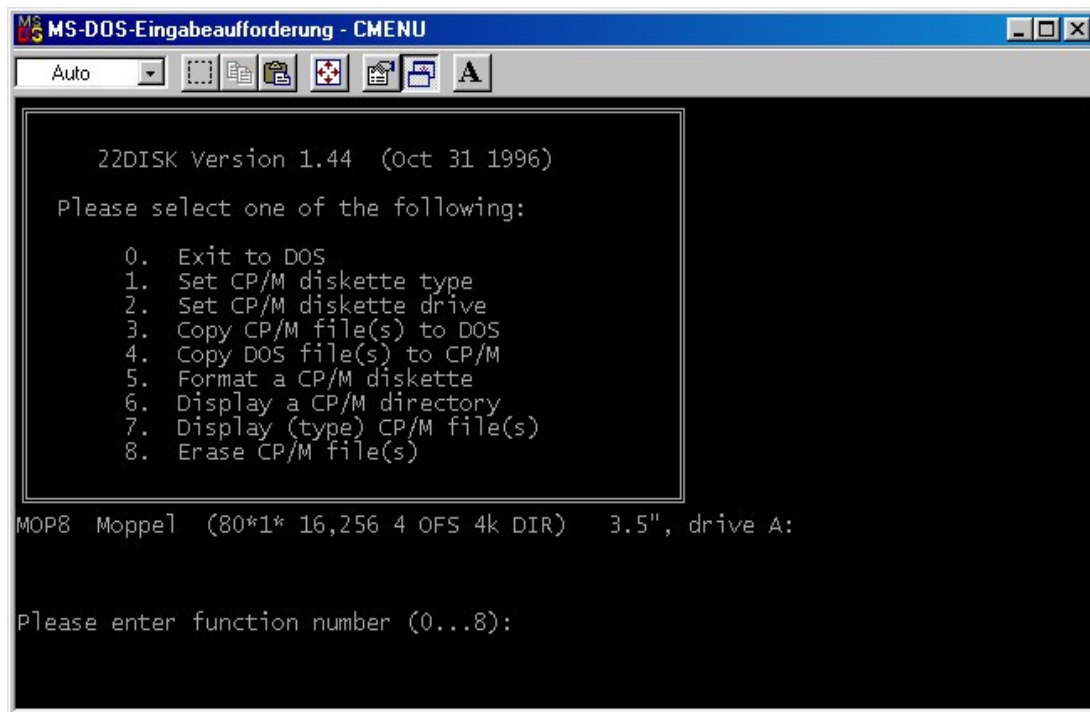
MS-DOS-Eingabeaufforderung - CMENU

Auto

A

22DISK Version 1.44 (Oct 31 1996)

Please select one of the following:

0. Exit to DOS
1. Set CP/M diskette type
2. Set CP/M diskette drive
3. Copy CP/M file(s) to DOS
4. Copy DOS file(s) to CP/M
5. Format a CP/M diskette
6. Display a CP/M directory
7. Display (type) CP/M file(s)
8. Erase CP/M file(s)

MOP8 Moppel (80*1* 16,256 4 OFS 4k DIR) 3.5", drive A:

Please enter function number (0...8):